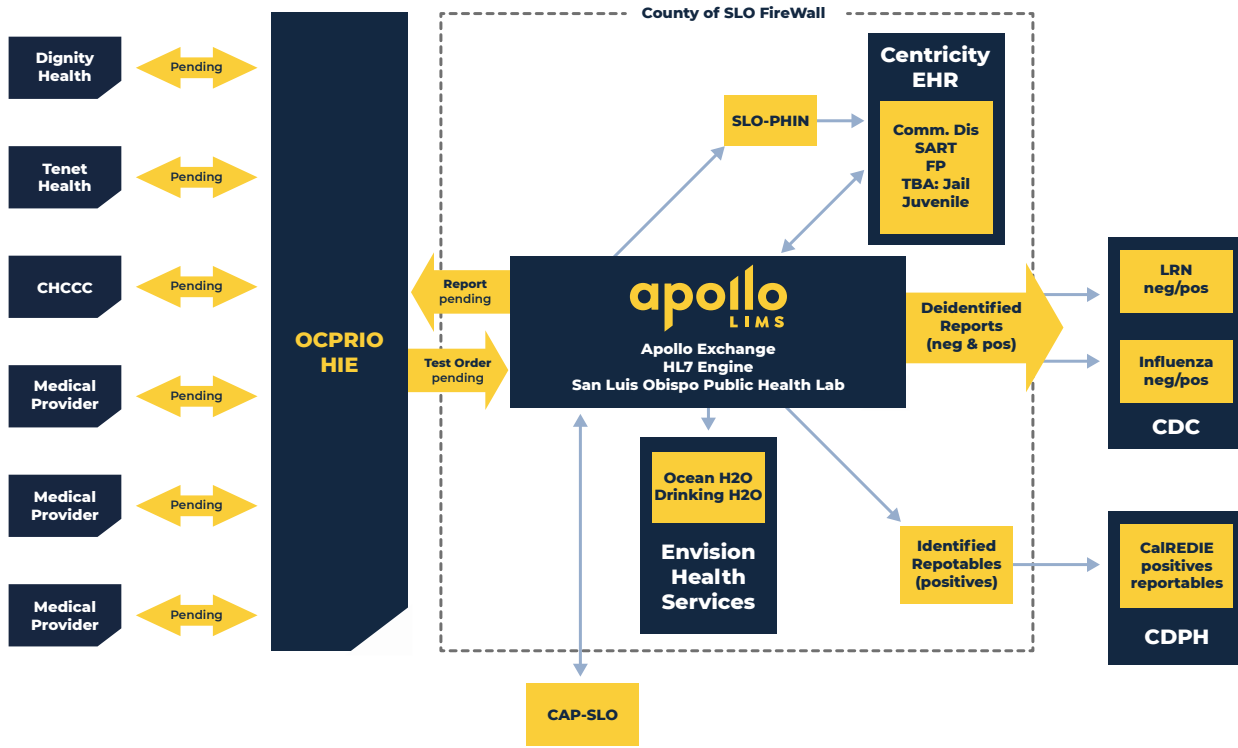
Dignity Health

Pending

Tenet Health

Pending

CHCCC

Pending

Medical Provider

Pending

Medical Provider

Pending

Medical Provider

Pending

OCPRIO HIE

County of SLO FireWall

SLO-PHIN

Centricity EHR

Comm. Dis
SART
FP
TBA: Jail
Juvenile

Report pending

Test Order pending

apollo
LIMS

Apollo Exchange
HL7 Engine
San Luis Obispo Public Health Lab

Deidentified Reports (neg & pos)

LRN neg/pos

Influenza neg/pos

CDC

Ocean H2O
Drinking H2O

Envision Health Services

Identified Repotables (positives)

CalREDIE positives reportables

CDPH

CAP-SLO